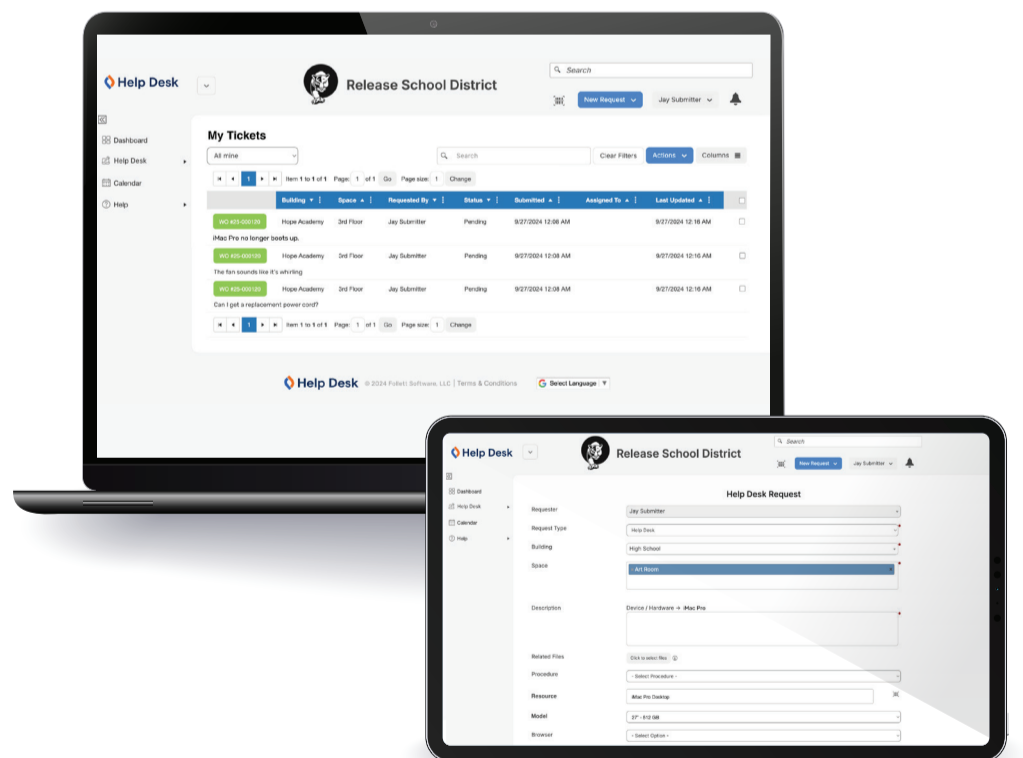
Help Desk

Release School District

Search

New Request

Jay Submitter

Dashboard

Help Desk

Calendar

Help

My Tickets

All mine

Search

Clear Filters

Actions

Columns

1

Item 1 to 1 of 1 Page: 1 of 1 Go Page size: 1 Change

| | Building | Space | Requested By | Status | Submitted | Assigned To | Last Updated | |
|---|---|---|---|---|---|---|---|---|
| WO #25-000120 | Hope Academy | 3rd Floor | Jay Submitter | Pending | 9/27/2024 12:08 AM | | 9/27/2024 12:16 AM | |
| iMac Pro no longer boots up. | | | | | | | | |
| WO #25-000120 | Hope Academy | 3rd Floor | Jay Submitter | Pending | 9/27/2024 12:08 AM | | 9/27/2024 12:16 AM | |
| The fan sounds like it's whirling | | | | | | | | |
| WO #25-000120 | Hope Academy | 3rd Floor | Jay Submitter | Pending | 9/27/2024 12:08 AM | | 9/27/2024 12:16 AM | |
| Can I get a replacement power cord? | | | | | | | | |

1

Item 1 to 1 of 1 Page: 1 of 1 Go Page size: 1 Change

Help Desk © 2024 Follett Software, LLC | Terms & Conditions

Select Language

Help Desk

Release School District

Search

New Request

Jay Submitter

Dashboard

Help Desk

Calendar

Help

Help Desk Request

Requester Jay Submitter

Request Type Help Desk

Building High School

Space Art Room

Description Device / Hardware → iMac Pro

Related Files Click to select files

Procedure - Select Procedure -

Resource iMac Pro Desktop

Model 27" - 512 GB

Browser - Select Option -